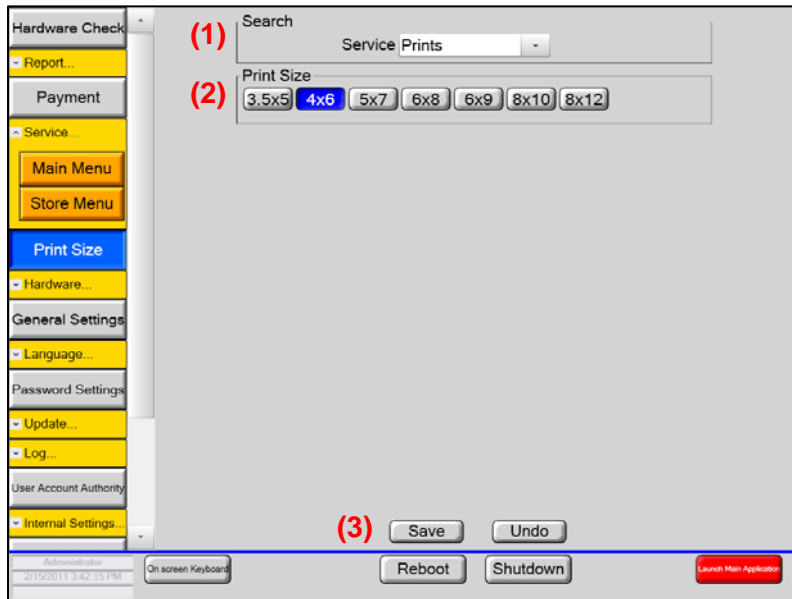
Hardware Check
Report...
Payment
Service...
Main Menu
Store Menu
Print Size
Hardware...
General Settings
Language...
Password Settings
Update...
Log...
User Account Authority
Internal Settings...

(1) Search
Service Prints

(2) Print Size
3.5x5 4x6 5x7 6x8 6x9 8x10 8x12

(3) Save Undo

Administrator
2/15/2011 3:42:15 PM
On screen Keyboard
Reboot
Shutdown
Launch Main Application